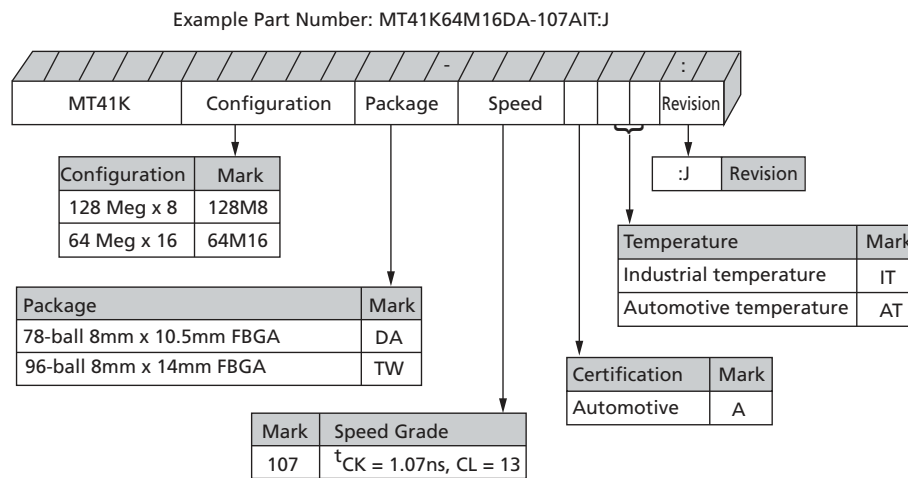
Example Part Number: MT41K64M16DA-107AIT:J

-

:

MT41K | Configuration | Package | Speed | | | | Revision

| Configuration | Mark |
|---|---|
| 128 Meg x 8 | 128M8 |
| 64 Meg x 16 | 64M16 |

| :J | Revision |
|---|---|

| Temperature | Mark |
|---|---|
| Industrial temperature | IT |
| Automotive temperature | AT |

| Package | Mark |
|---|---|
| 78-ball 8mm x 10.5mm FBGA | DA |
| 96-ball 8mm x 14mm FBGA | TW |

| Certification | Mark |
|---|---|
| Automotive | A |

| Mark | Speed Grade |
|---|---|
| 107 | $^tCK = 1.07ns, CL = 13$ |